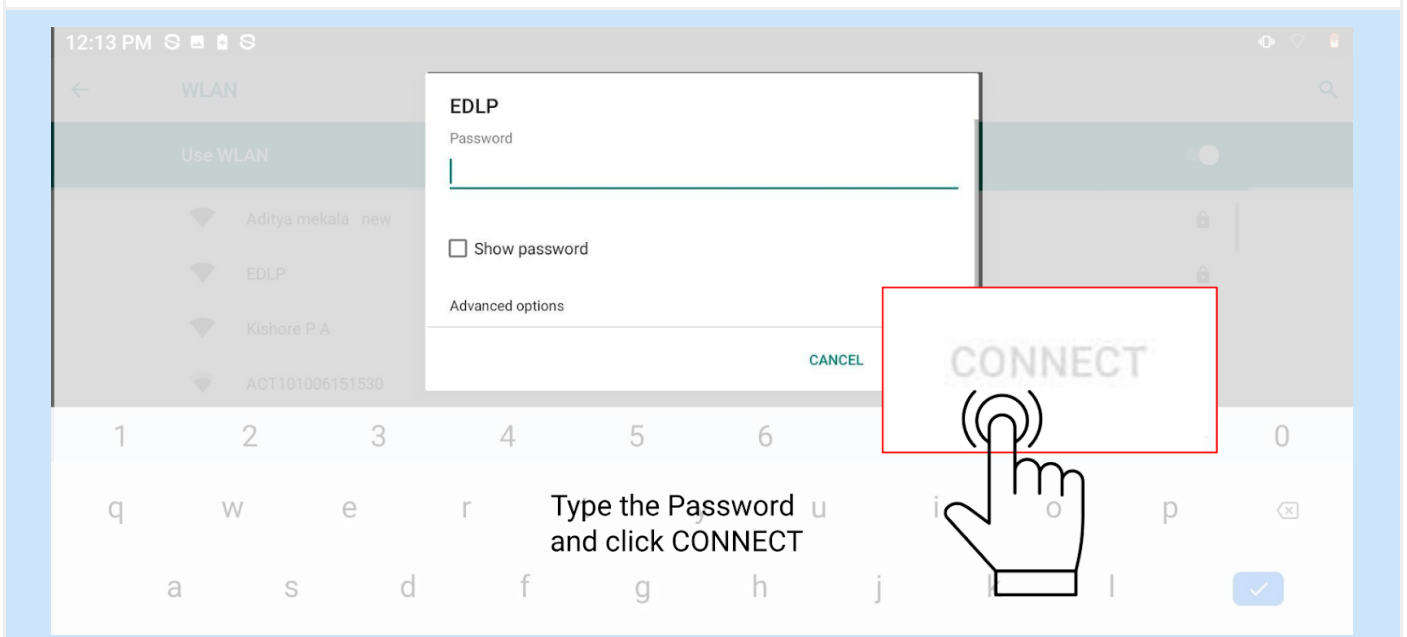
12:13 PM

WLAN

Use WLAN

Aditya mekala new

EDLP

Kishore P A

ACT101006151530

EDLP

Password

Show password

Advanced options

CANCEL

CONNECT

1 2 3 4 5 6 0

q w e r u i o p

a s d f g h j k l

Type the Password and click CONNECT